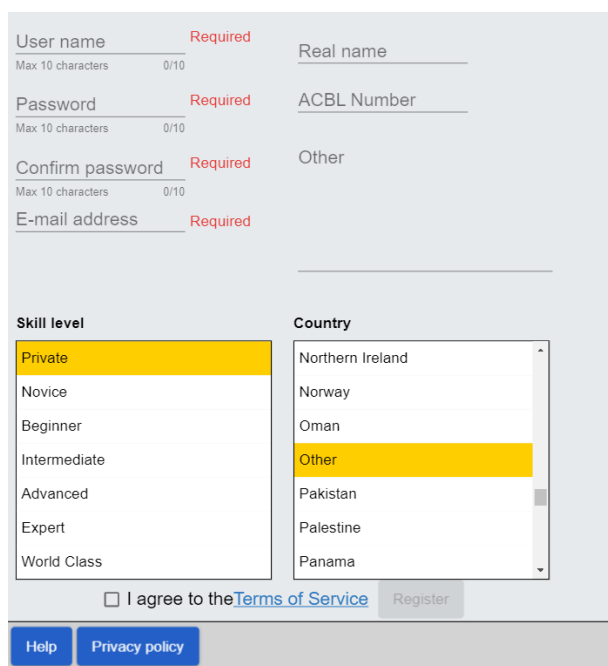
User name
Required
Max 10 characters 0/10

Real name

Password
Required
Max 10 characters 0/10

ACBL Number

Confirm password
Required
Max 10 characters 0/10

Other

E-mail address
Required

Skill level
Private
Novice
Beginner
Intermediate
Advanced
Expert
World Class

Country
Northern Ireland
Norway
Oman
Other
Pakistan
Palestine
Panama

I agree to the Terms of Service
Register

Help
Privacy policy